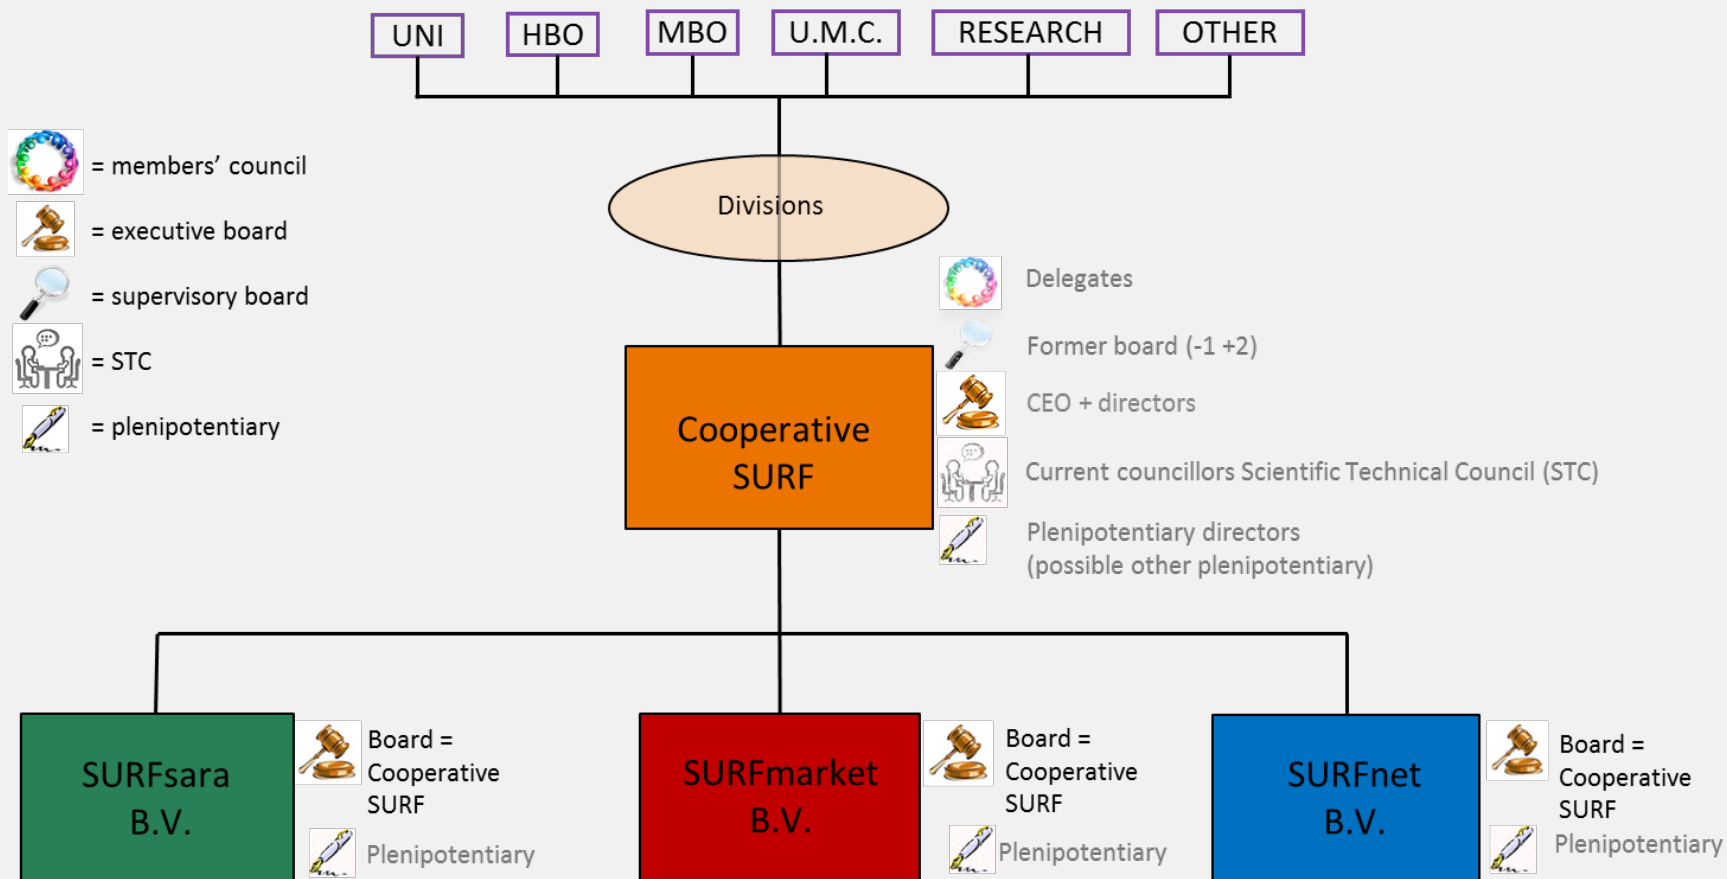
UNI
HBO
MBO
U.M.C.
RESEARCH
OTHER

= members' council
= executive board
= supervisory board
= STC
= plenipotentiary

Divisions

Delegates
Former board (-1 +2)
CEO + directors
Current councillors Scientific Technical Council (STC)
Plenipotentiary directors (possible other plenipotentiary)

Cooperative SURF

SURFsara B.V.
Board = Cooperative SURF
Plenipotentiary

SURFmarket B.V.
Board = Cooperative SURF
Plenipotentiary

SURFnet B.V.
Board = Cooperative SURF
Plenipotentiary